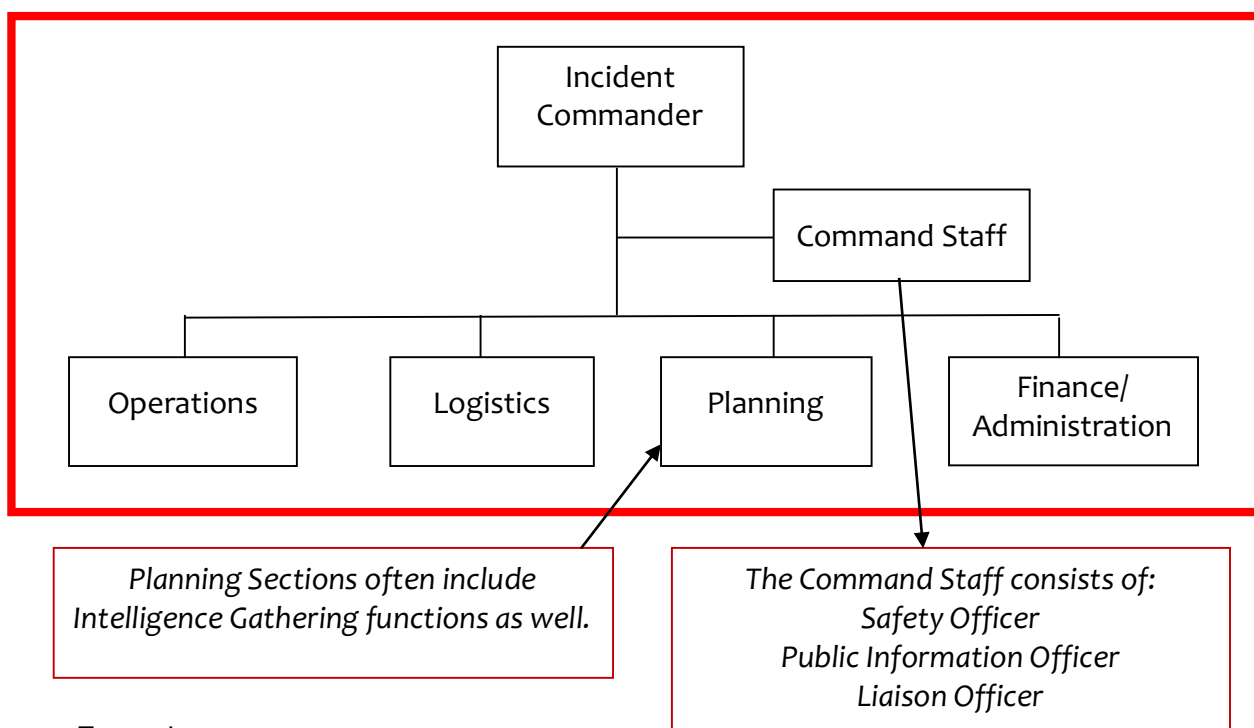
Incident Commander

Command Staff

Operations

Logistics

Planning

Finance/ Administration

Planning Sections often include Intelligence Gathering functions as well.

The Command Staff consists of:
Safety Officer
Public Information Officer
Liaison Officer